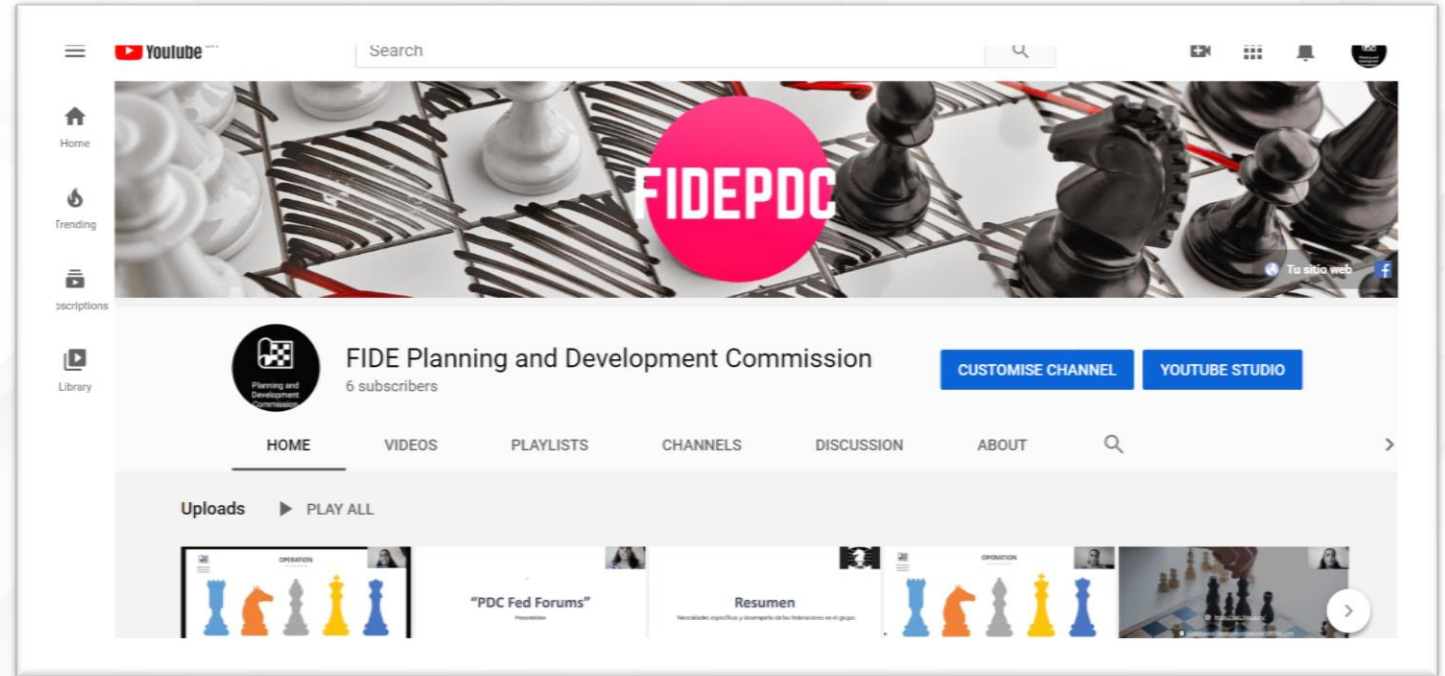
YouTube

Search

Home

Trending

bscriptions

Library

FIDEPDC

Tu sitio web

Planning and Development Commission

FIDE Planning and Development Commission
6 subscribers

CUSTOMISE CHANNEL

YOUTUBE STUDIO

HOME

VIDEOS

PLAYLISTS

CHANNELS

DISCUSSION

ABOUT

Uploads

PLAY ALL

OPERATION

"PDC Fed Forums"

Resumen

Necesidades específicas y desempeño de las federaciones en el grupo.

OPERATION